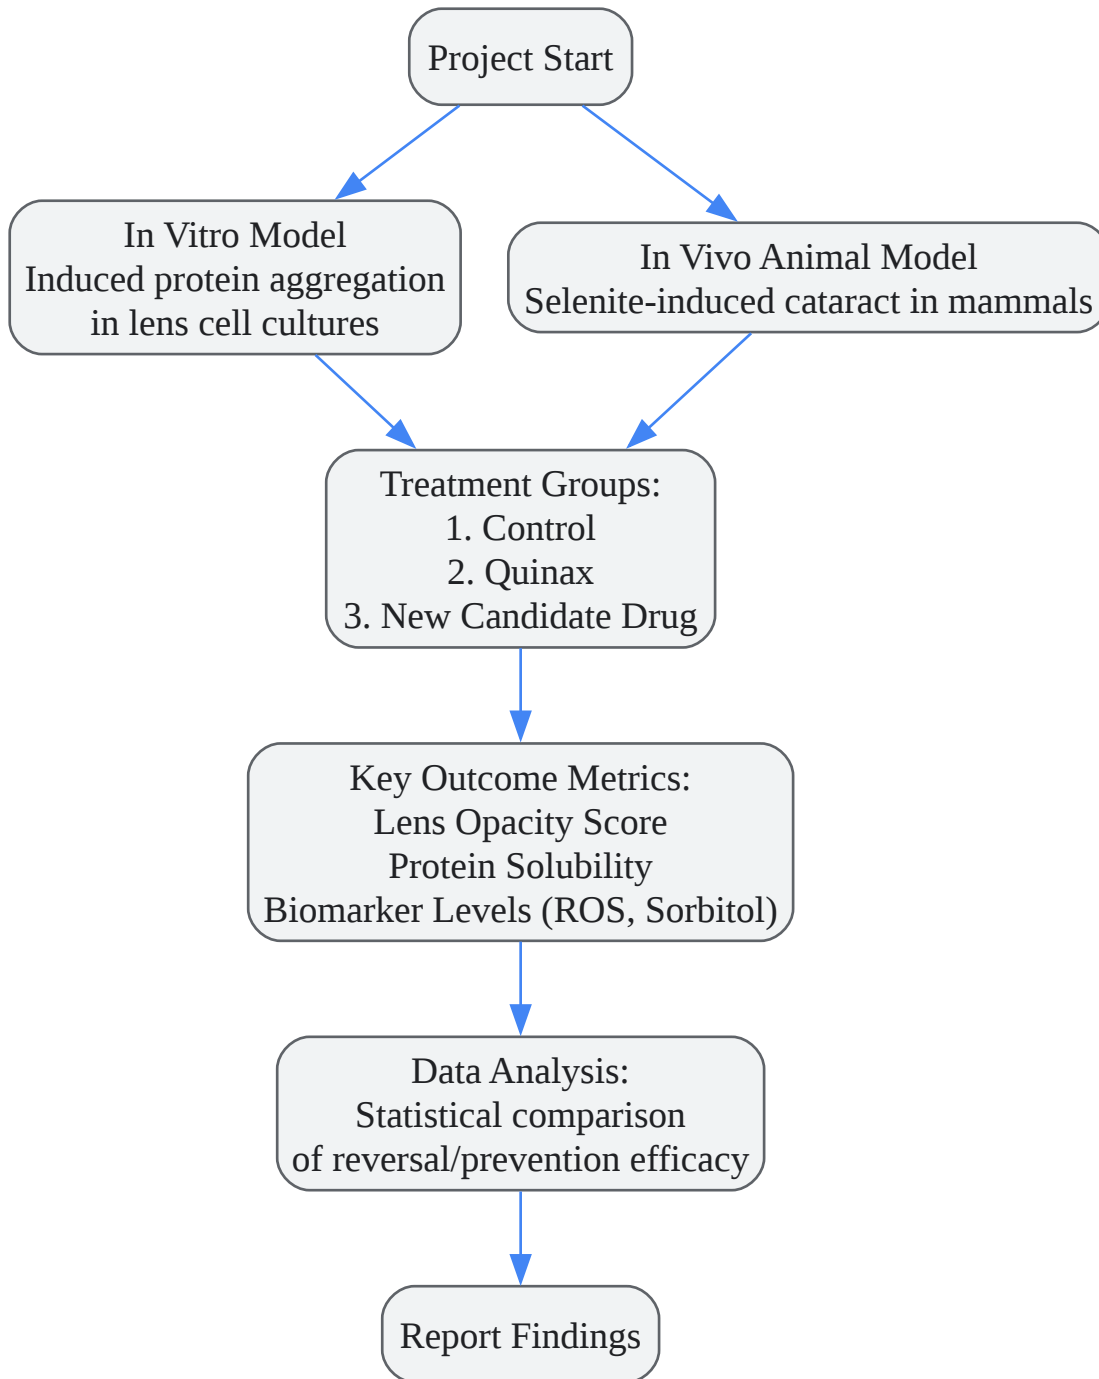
Project Start

In Vitro Model
Induced protein aggregation
in lens cell cultures

In Vivo Animal Model
Selenite-induced cataract in mammals

Treatment Groups:
1. Control
2. Quinax
3. New Candidate Drug

Key Outcome Metrics:
Lens Opacity Score
Protein Solubility
Biomarker Levels (ROS, Sorbitol)

Data Analysis:
Statistical comparison
of reversal/prevention efficacy

Report Findings